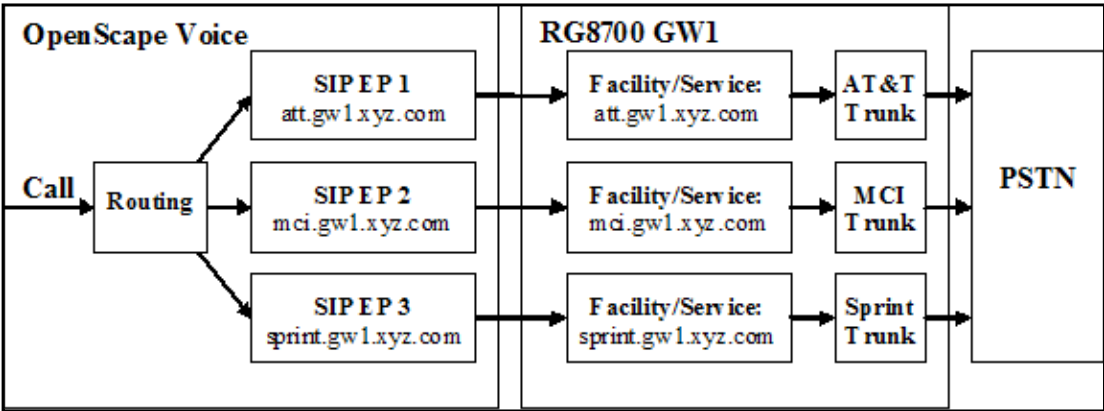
OpenScape Voice

Call

Routing

SIP EP 1
att.gw1.xyz.com

SIP EP 2
mci.gw1.xyz.com

SIP EP 3
sprint.gw1.xyz.com

RG8700 GW1

Facility/Service:
att.gw1.xyz.com

Facility/Service:
mci.gw1.xyz.com

Facility/Service:
sprint.gw1.xyz.com

AT&T
Trunk

MCI
Trunk

Sprint
Trunk

PSTN